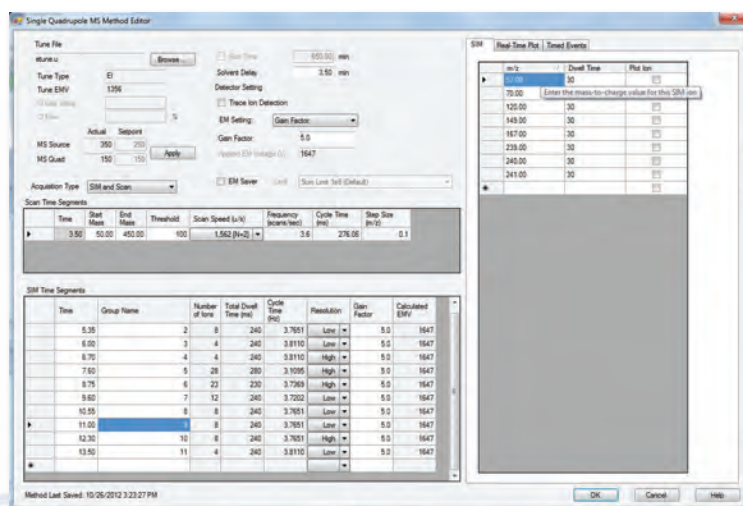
Single Quadrupole MS Method Editor

Tune File
etune.u Browse...
Tune Type EI
Tune EMV 1356
Gain Setting
Filter %
Actual Setpoint
MS Source 350 250
MS Quad 150 150 Apply

Run Time 650.00 min
Solvent Delay 3.50 min
Detector Setting
Trace Ion Detection
EM Setting: Gain Factor
Gain Factor: 5.0
Applied EM Voltage (V): 1647
EM Saver Limit Sum Low Volt (Default)

Acquisition Type SIM and Scan

Scan Time Segments

| | Time | Start Mass | End Mass | Threshold | Scan Speed (u/s) | Frequency (scans/sec) | Cycle Time (ms) | Step Size (m/z) |
|---|---|---|---|---|---|---|---|---|
| ▶ | 3.50 | 50.00 | 450.00 | 100 | 1,562 (N=2) | 3.6 | 276.06 | 0.1 |

SIM Time Segments

| | Time | Group Name | Number of Ions | Total Dwell Time (ms) | Cycle Time (Hz) | Resolution | Gain Factor | Calculated EMV |
|---|---|---|---|---|---|---|---|---|
| | 5.35 | 2 | 8 | 240 | 3.7651 | Low | 5.0 | 1647 |
| | 6.00 | 3 | 4 | 240 | 3.8110 | Low | 5.0 | 1647 |
| | 6.70 | 4 | 4 | 240 | 3.8110 | High | 5.0 | 1647 |
| | 7.60 | 5 | 28 | 280 | 3.1095 | High | 5.0 | 1647 |
| | 8.75 | 6 | 23 | 230 | 3.7369 | High | 5.0 | 1647 |
| | 9.60 | 7 | 12 | 240 | 3.7202 | Low | 5.0 | 1647 |
| | 10.55 | 8 | 8 | 240 | 3.7651 | Low | 5.0 | 1647 |
| ▶ | 11.00 | 9 | 8 | 240 | 3.7651 | Low | 5.0 | 1647 |
| | 12.30 | 10 | 8 | 240 | 3.7651 | High | 5.0 | 1647 |
| | 13.50 | 11 | 4 | 240 | 3.8110 | Low | 5.0 | 1647 |
| * | | | | | | | | |

SIM Real-Time Plot Timed Events

| | m/z | Dwell Time | Plot Ion |
|---|---|---|---|
| ▶ | 57.00 | 30 | |
| | 70.00 | Enter the mass-to-charge value for this SIM ion | |
| | 120.00 | 30 | |
| | 149.00 | 30 | |
| | 167.00 | 30 | |
| | 239.00 | 30 | |
| | 240.00 | 30 | |
| | 241.00 | 30 | |
| * | | | |

Method Last Saved: 10/26/2012 3:23:27 PM

OK Cancel Help